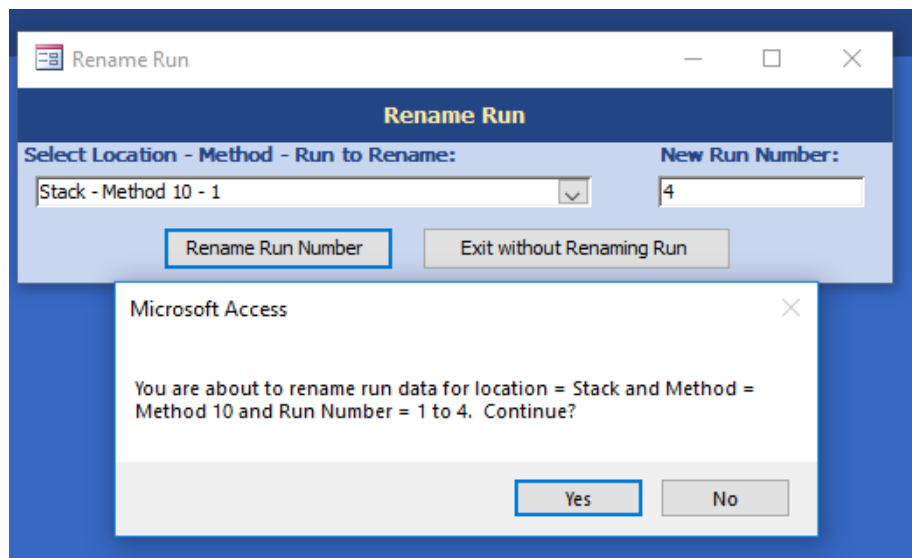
Rename Run

Rename Run

Select Location - Method - Run to Rename:

Stack - Method 10 - 1

New Run Number:

4

Rename Run Number

Exit without Renaming Run

Microsoft Access

You are about to rename run data for location = Stack and Method = Method 10 and Run Number = 1 to 4. Continue?

Yes

No